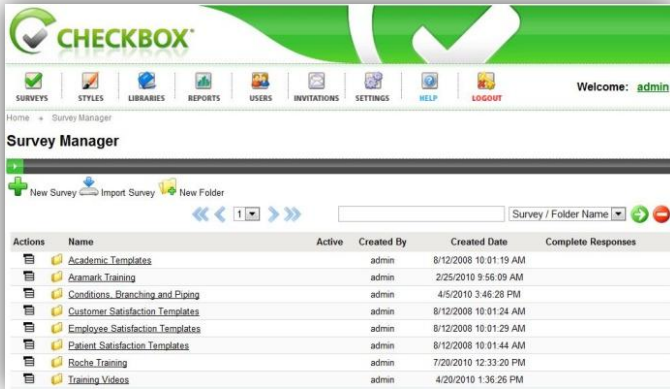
CHECKBOX®

SURVEYS STYLES LIBRARIES REPORTS USERS INVITATIONS SETTINGS HELP LOGOUT

Welcome: admin

Home » Survey Manager

Survey Manager

New Survey Import Survey New Folder

1

Survey / Folder Name

| Actions | Name | Active | Created By | Created Date | Complete Responses |
|---|---|---|---|---|---|
| | Academic Templates | | admin | 8/12/2008 10:01:19 AM | |
| | Aramark Training | | admin | 2/25/2010 9:56:09 AM | |
| | Conditions, Branching and Piping | | admin | 4/5/2010 3:46:28 PM | |
| | Customer Satisfaction Templates | | admin | 8/12/2008 10:01:24 AM | |
| | Employee Satisfaction Templates | | admin | 8/12/2008 10:01:29 AM | |
| | Patient Satisfaction Templates | | admin | 8/12/2008 10:01:44 AM | |
| | Roche Training | | admin | 7/20/2010 12:33:20 PM | |
| | Training Videos | | admin | 4/20/2010 1:36:26 PM | |